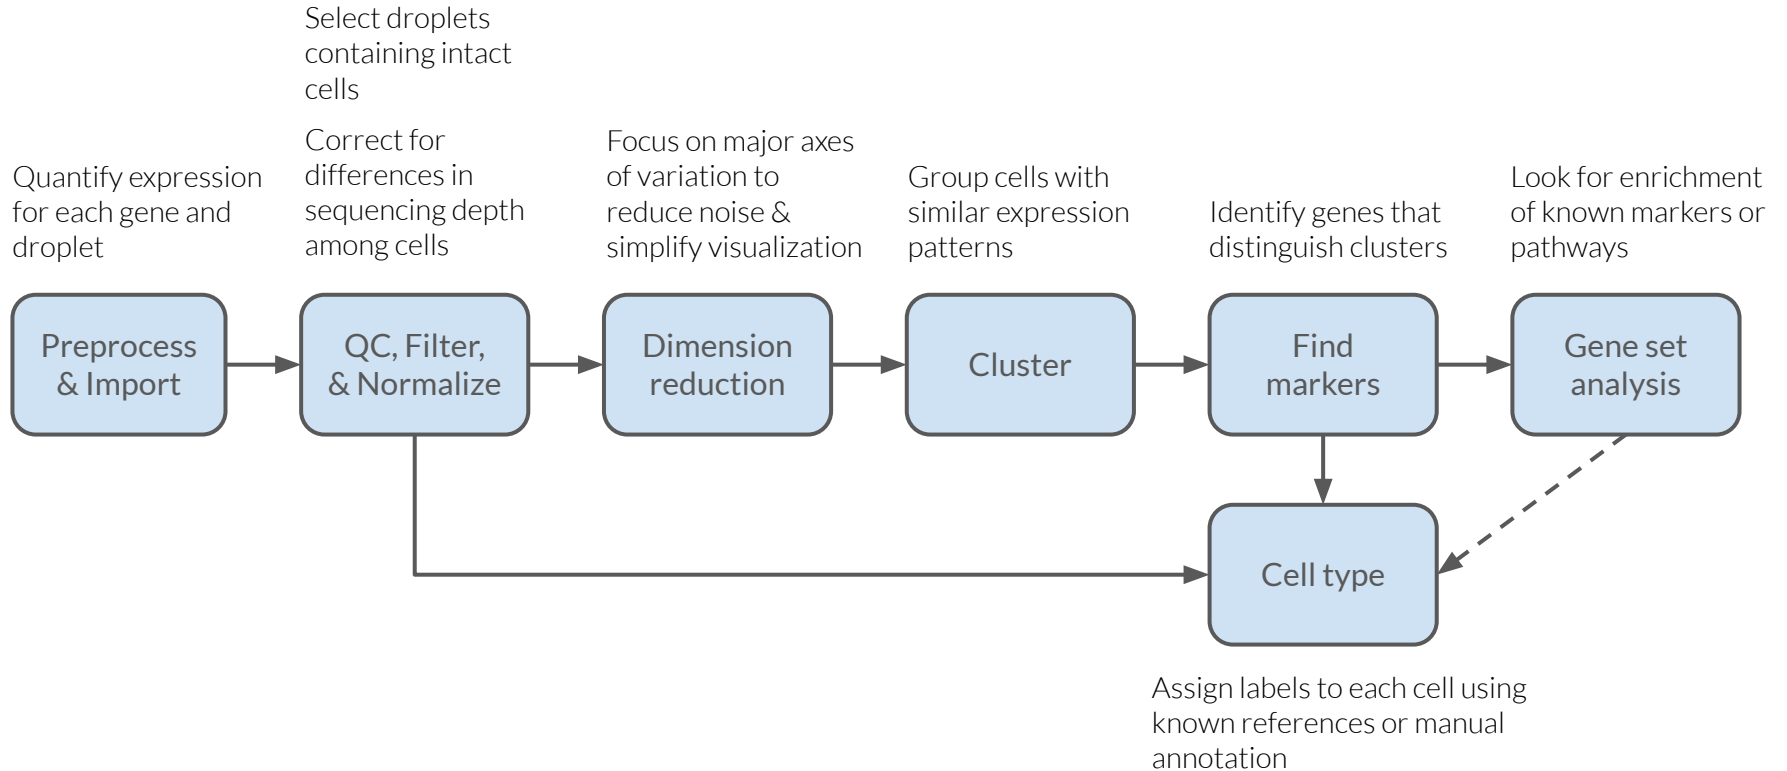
Select droplets containing intact cells

Correct for differences in sequencing depth among cells

Quantify expression for each gene and droplet

Focus on major axes of variation to reduce noise & simplify visualization

Group cells with similar expression patterns

Identify genes that distinguish clusters

Look for enrichment of known markers or pathways

Preprocess & Import

QC, Filter, & Normalize

Dimension reduction

Cluster

Find markers

Gene set analysis

Cell type

Assign labels to each cell using known references or manual annotation